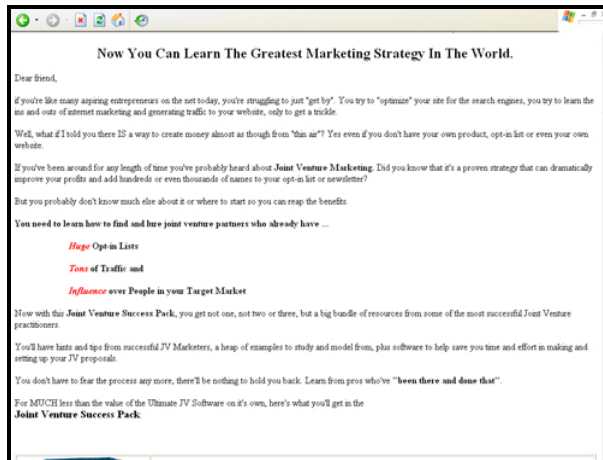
Now You Can Learn The Greatest Marketing Strategy In The World.

Dear friend,

if you're like many aspiring entrepreneurs on the net today, you're struggling to just "get by". You try to "optimize" your site for the search engines, you try to learn the ins and outs of internet marketing and generating traffic to your website, only to get a trickle.

Well, what if I told you there IS a way to create money almost as though from "thin air"? Yes even if you don't have your own product, opt-in list or even your own website.

If you've been around for any length of time you've probably heard about Joint Venture Marketing. Did you know that it's a proven strategy that can dramatically improve your profits and add hundreds or even thousands of names to your opt-in list or newsletter?

But you probably don't know much else about it or where to start so you can reap the benefits.

You need to learn how to find and lure joint venture partners who already have ...

Huge Opt-in Lists

Tons of Traffic and

Influence over People in your Target Market

Now with this Joint Venture Success Pack, you get not one, not two or three, but a big bundle of resources from some of the most successful Joint Venture practitioners.

You'll have hints and tips from successful JV Marketers, a heap of examples to study and model from, plus software to help save you time and effort in making and setting up your JV proposals.

You don't have to fear the process any more, there'll be nothing to hold you back. Learn from pros who've "been there and done that".

For MUCH less than the value of the Ultimate JV Software on it's own, here's what you'll get in the
Joint Venture Success Pack: